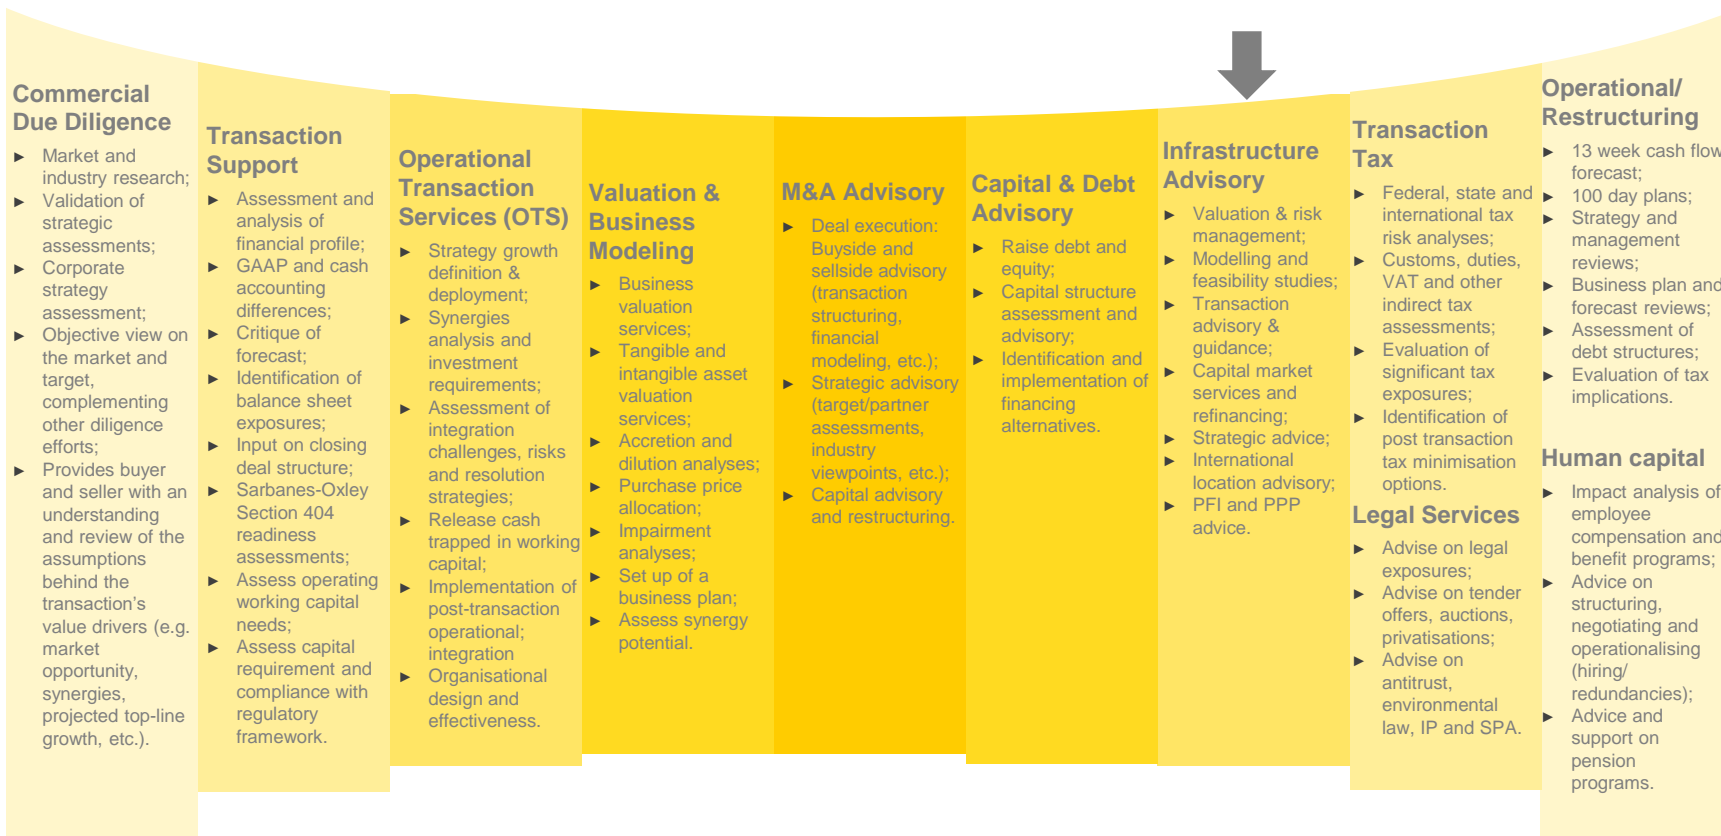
Commercial Due Diligence

- Market and industry research;
- Validation of strategic assessments;
- Corporate strategy assessment;
- Objective view on the market and target, complementing other diligence efforts;
- Provides buyer and seller with an understanding and review of the assumptions behind the transaction's value drivers (e.g. market opportunity, synergies, projected top-line growth, etc.).

Transaction Support

- Assessment and analysis of financial profile;
- GAAP and cash accounting differences;
- Critique of forecast;
- Identification of balance sheet exposures;
- Input on closing deal structure;
- Sarbanes-Oxley Section 404 readiness assessments;
- Assess operating working capital needs;
- Assess capital requirement and compliance with regulatory framework.

Operational Transaction Services (OTS)

- Strategy growth definition & deployment;
- Synergies analysis and investment requirements;
- Assessment of integration challenges, risks and resolution strategies;
- Release cash trapped in working capital;
- Implementation of post-transaction operational; integration
- Organisational design and effectiveness.

Valuation & Business Modeling

- Business valuation services;
- Tangible and intangible asset valuation services;
- Accretion and dilution analyses;
- Purchase price allocation;
- Impairment analyses;
- Set up of a business plan;
- Assess synergy potential.

M&A Advisory

- Deal execution: Buyside and sellside advisory (transaction structuring, financial modeling, etc.);
- Strategic advisory (target/partner assessments, industry viewpoints, etc.);
- Capital advisory and restructuring.

Capital & Debt Advisory

- Raise debt and equity;
- Capital structure assessment and advisory;
- Identification and implementation of financing alternatives.

Infrastructure Advisory

- Valuation & risk management;
- Modelling and feasibility studies;
- Transaction advisory & guidance;
- Capital market services and refinancing;
- Strategic advice;
- International location advisory;
- PFI and PPP advice.

Transaction Tax

- Federal, state and international tax risk analyses;
- Customs, duties, VAT and other indirect tax assessments;
- Evaluation of significant tax exposures;
- Identification of post transaction tax minimisation options.

Legal Services

- Advise on legal exposures;
- Advise on tender offers, auctions, privatisations;
- Advise on antitrust, environmental law, IP and SPA.

Operational/ Restructuring

- 13 week cash flow forecast;
- 100 day plans;
- Strategy and management reviews;
- Business plan and forecast reviews;
- Assessment of debt structures;
- Evaluation of tax implications.

Human capital

- Impact analysis of employee compensation and benefit programs;
- Advice on structuring, negotiating and operationalising (hiring/ redundancies);
- Advice and support on pension programs.